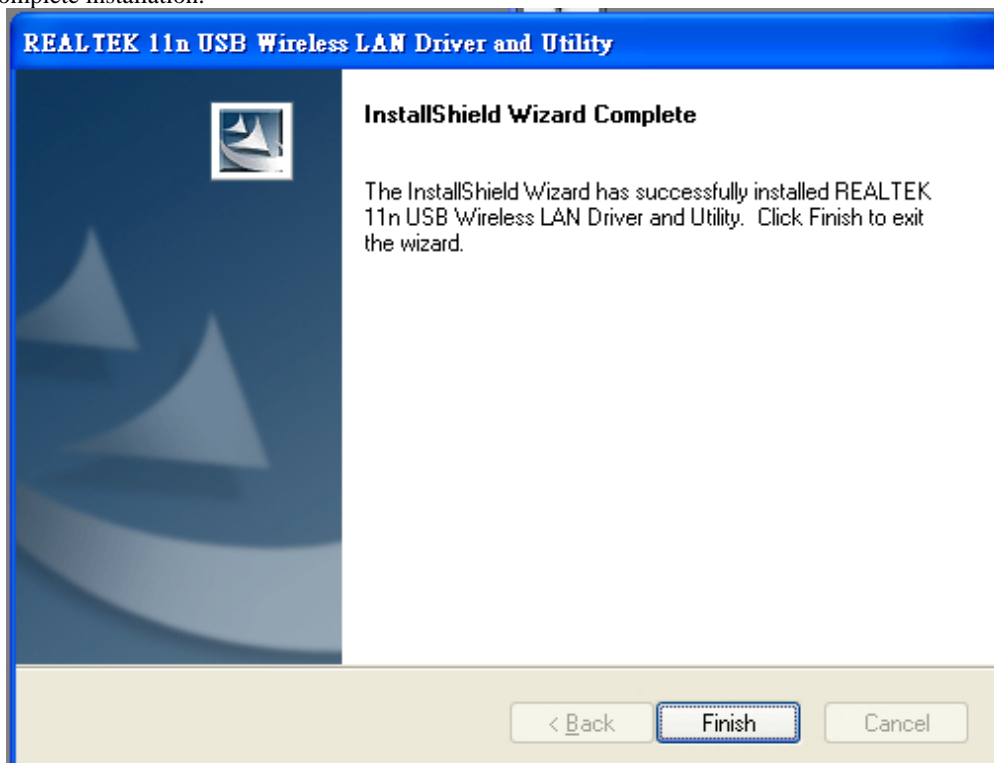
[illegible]mplete installation.

REALTEK 11n USB Wireless LAN Driver and Utility

InstallShield Wizard Complete

The InstallShield Wizard has successfully installed REALTEK 11n USB Wireless LAN Driver and Utility. Click Finish to exit the wizard.

< Back

Finish

Cancel